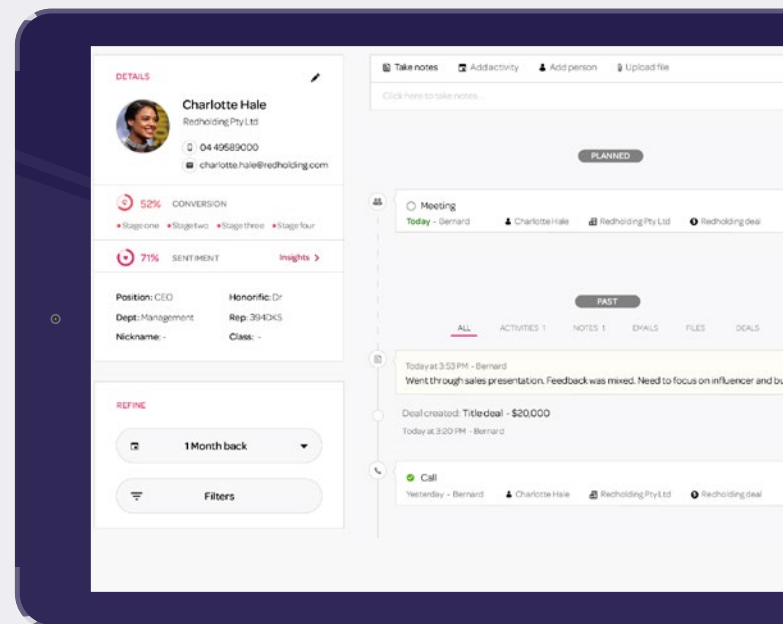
DETAILS

Charlotte Hale
Redholding Pty Ltd
04 49589000
charlotte.hale@redholding.com

52% CONVERSION
•Stage one •Stage two •Stage three •Stage four

71% SENTIMENT Insights >

Position: CEO Honorific: Dr
Dept: Management Rep: 394DKS
Nickname: - Class: -

REFINE

1 Month back

Filters

Take notes Add activity Add person Upload file

Click here to take notes...

PLANNED

Meeting
Today - Bernard Charlotte Hale Redholding Pty Ltd Redholding deal

PAST

ALL ACTIVITIES 1 NOTES 1 EMAILS FILES DEALS

Today at 3:53 PM - Bernard
Went through sales presentation. Feedback was mixed. Need to focus on influencer and bu

Deal created: Title deal - $20,000
Today at 3:20 PM - Bernard

Call
Yesterday - Bernard Charlotte Hale Redholding Pty Ltd Redholding deal